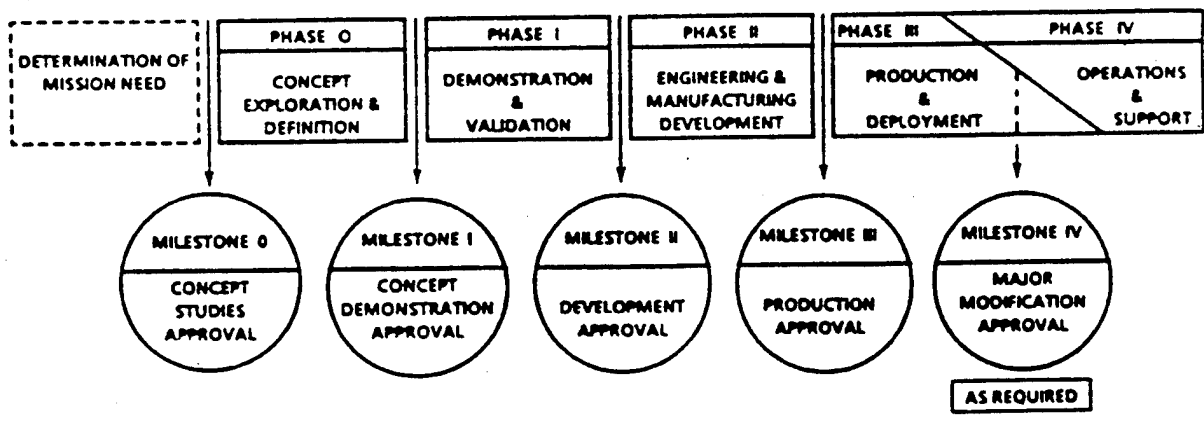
DETERMINATION OF MISSION NEED

PHASE O
CONCEPT EXPLORATION & DEFINITION

PHASE I
DEMONSTRATION & VALIDATION

PHASE II
ENGINEERING & MANUFACTURING DEVELOPMENT

PHASE III
PRODUCTION & DEPLOYMENT

PHASE IV
OPERATIONS & SUPPORT

MILESTONE 0
CONCEPT STUDIES APPROVAL

MILESTONE I
CONCEPT DEMONSTRATION APPROVAL

MILESTONE II
DEVELOPMENT APPROVAL

MILESTONE III
PRODUCTION APPROVAL

MILESTONE IV
MAJOR MODIFICATION APPROVAL

AS REQUIRED